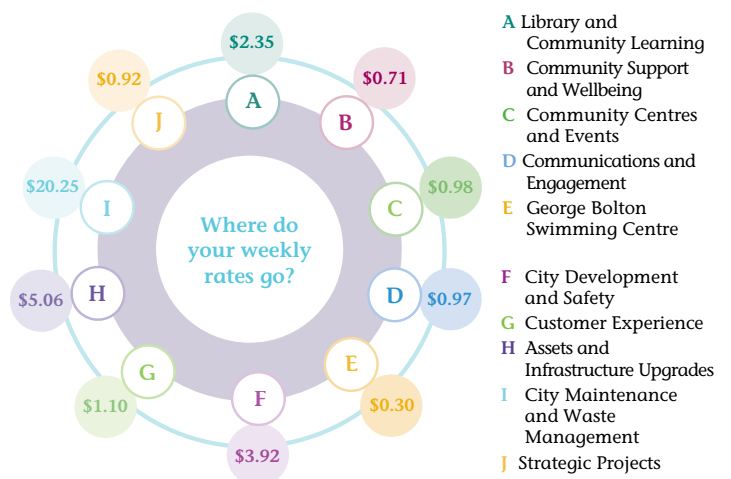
$2.35
A
$0.71
B
$0.98
C
$0.97
D
E
$0.30
F
$3.92
G
$1.10
H
$5.06
I
$20.25
J
$0.92

Where do your weekly rates go?

A Library and Community Learning
B Community Support and Wellbeing
C Community Centres and Events
D Communications and Engagement
E George Bolton Swimming Centre

F City Development and Safety
G Customer Experience
H Assets and Infrastructure Upgrades
I City Maintenance and Waste Management
J Strategic Projects